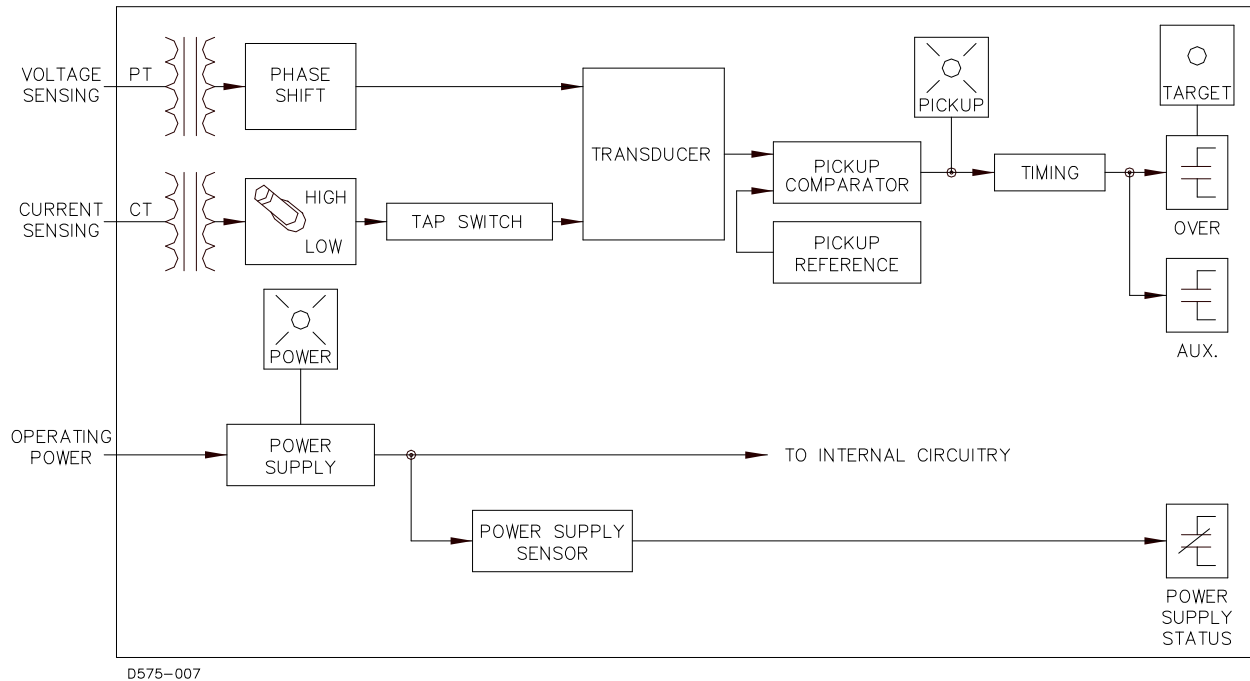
VOLTAGE SENSING

PT

PHASE SHIFT

CURRENT SENSING

CT

HIGH

LOW

TAP SWITCH

TRANSDUCER

PICKUP

PICKUP COMPARATOR

PICKUP REFERENCE

TIMING

TARGET

OVER

AUX.

POWER

OPERATING POWER

POWER SUPPLY

TO INTERNAL CIRCUITRY

POWER SUPPLY SENSOR

POWER SUPPLY STATUS

D575-007